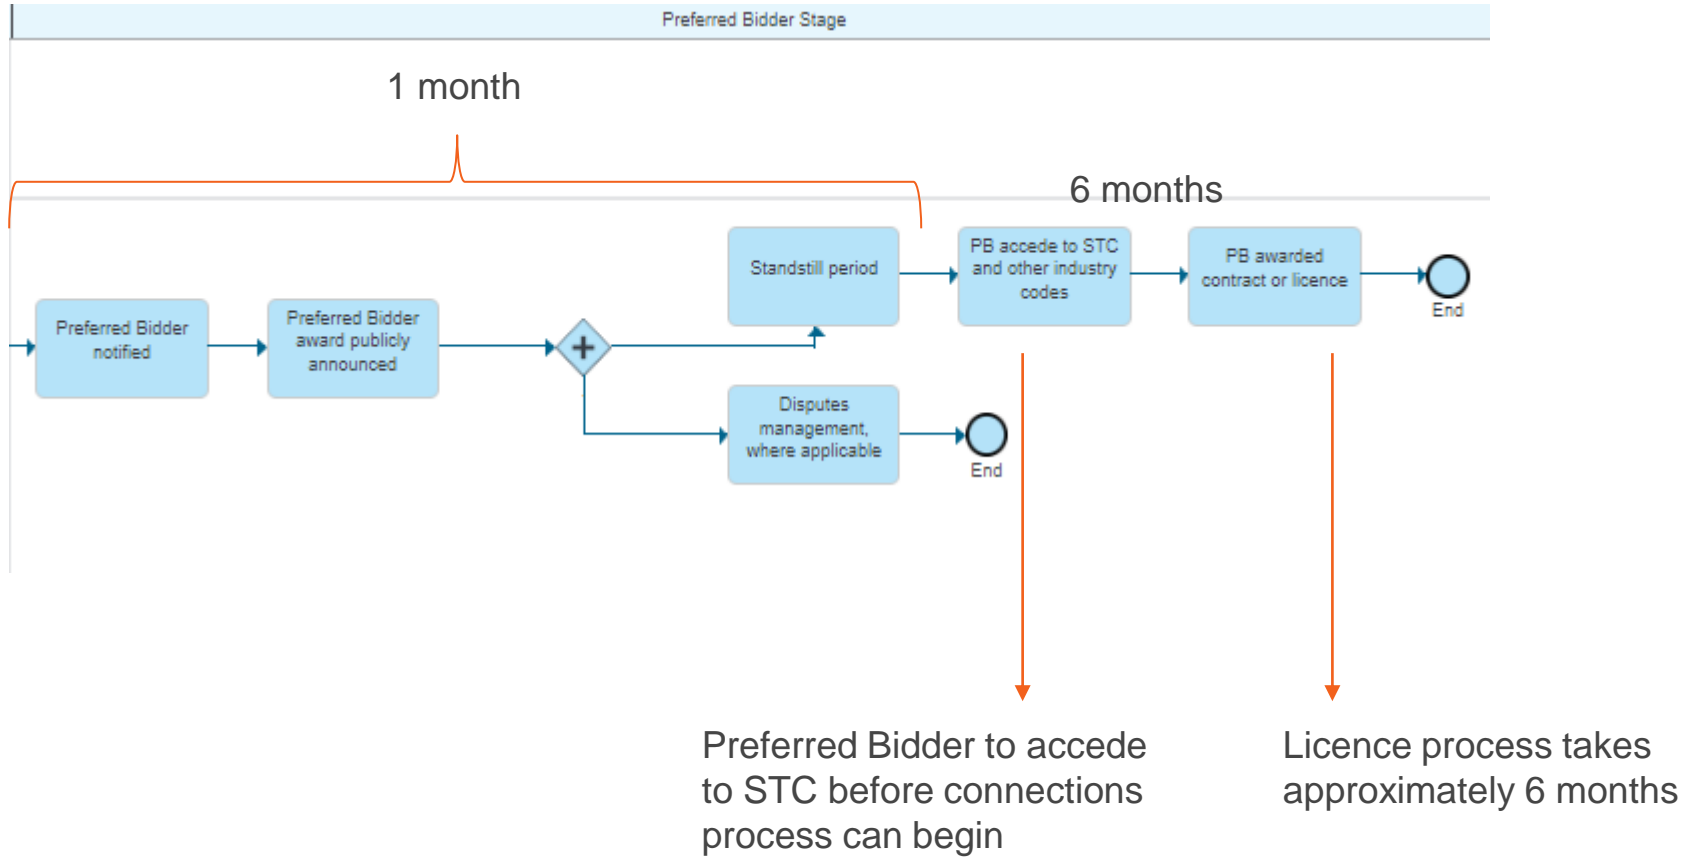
Preferred Bidder Stage

1 month

6 months

Preferred Bidder notified

Preferred Bidder award publicly announced

Standstill period

PB accede to STC and other industry codes

PB awarded contract or licence

End

Disputes management, where applicable

End

Preferred Bidder to accede to STC before connections process can begin

Licence process takes approximately 6 months